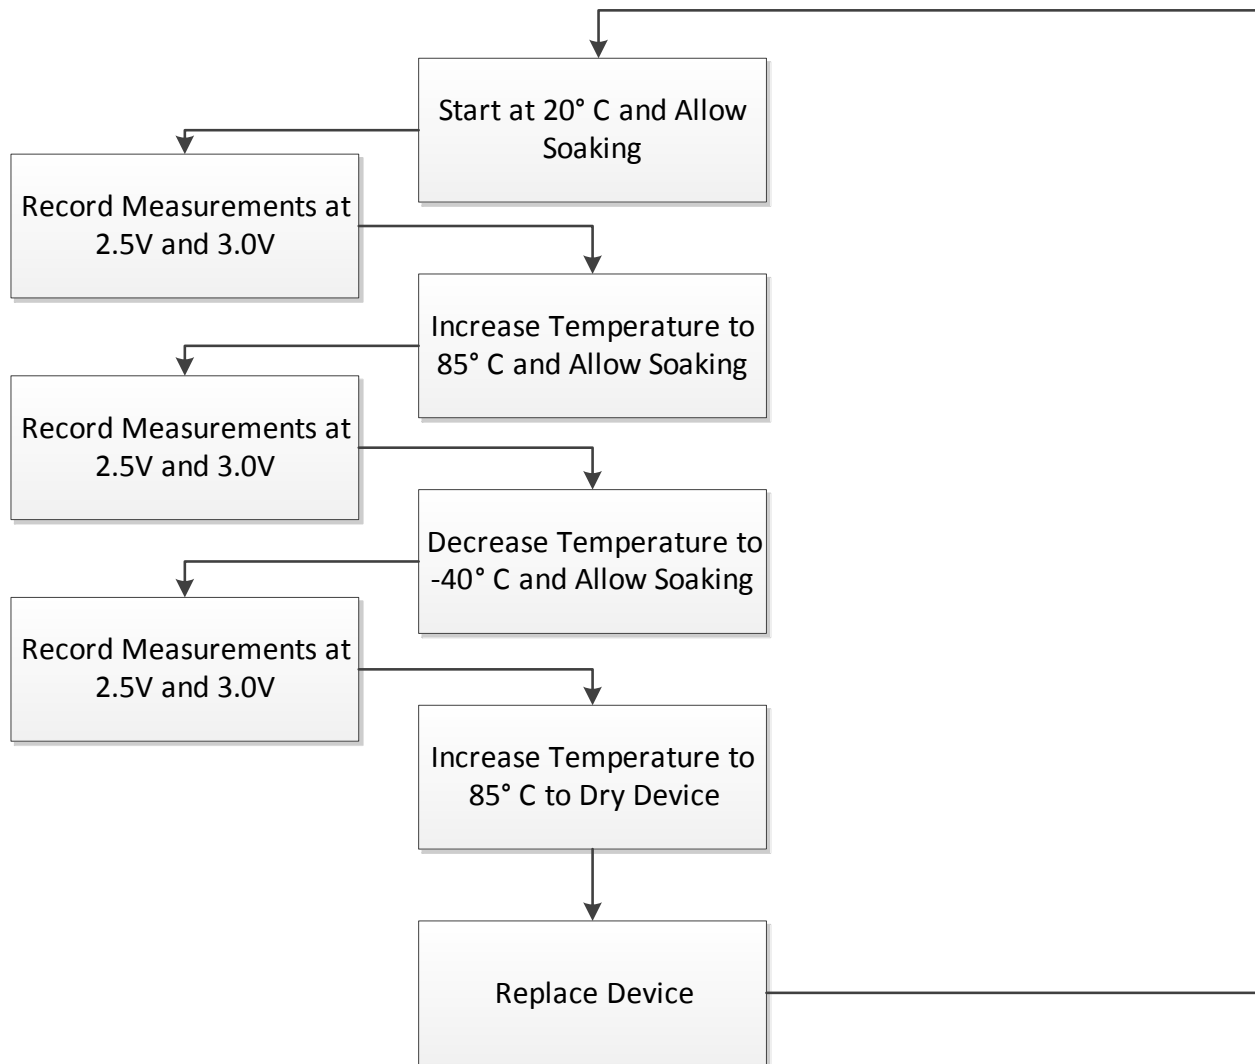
Start at 20° C and Allow Soaking

Record Measurements at 2.5V and 3.0V

Increase Temperature to 85° C and Allow Soaking

Record Measurements at 2.5V and 3.0V

Decrease Temperature to -40° C and Allow Soaking

Record Measurements at 2.5V and 3.0V

Increase Temperature to 85° C to Dry Device

Replace Device